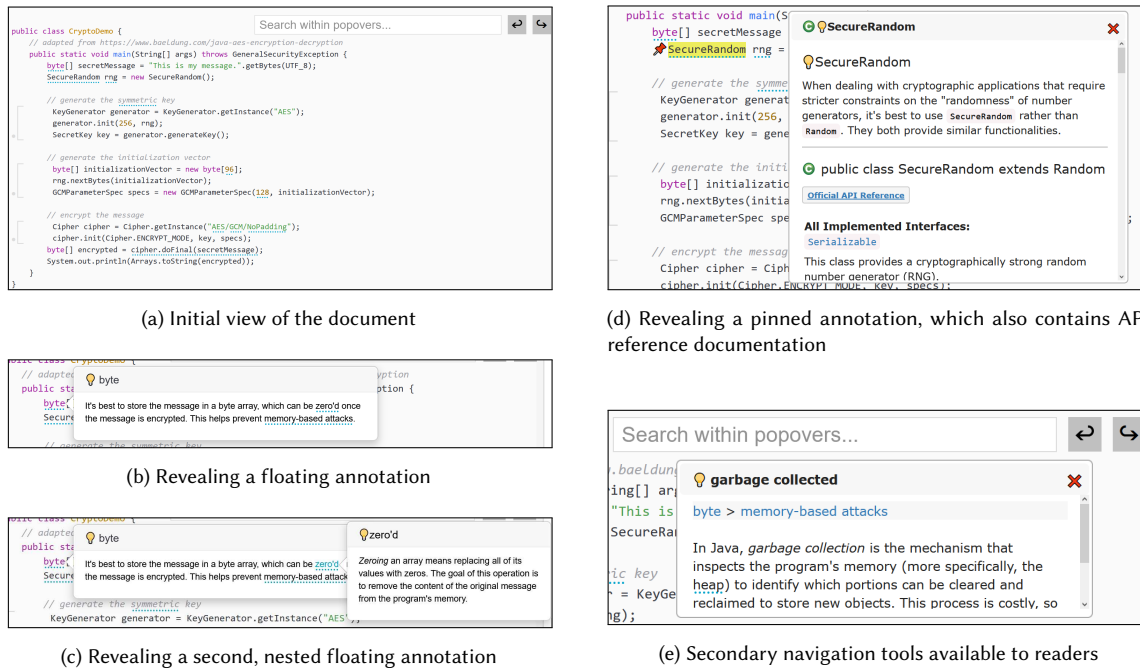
public class CryptoDemo {
// adapted from https://www.baeldung.com/java-aes-encryption-decryption
public static void main(String[] args) throws GeneralSecurityException {
byte[] secretMessage = "This is my message.".getBytes(UTF_8);
SecureRandom rng = new SecureRandom();

// generate the symmetric key
KeyGenerator generator = KeyGenerator.getInstance("AES");
generator.init(256, rng);
SecretKey key = generator.generateKey();

// generate the initialization vector
byte[] initializationVector = new byte[96];
rng.nextBytes(initializationVector);
GCMParameterSpec specs = new GCMParameterSpec(128, initializationVector);

// encrypt the message
Cipher cipher = Cipher.getInstance("AES/GCM/NoPadding");
cipher.init(Cipher.ENCRYPT_MODE, key, specs);
byte[] encrypted = cipher.doFinal(secretMessage);
System.out.println(Arrays.toString(encrypted));
}
}

Search within popovers...

(a) Initial view of the document

public class CryptoDemo {
// adapted
public sta
byte[
Secure
// generate the symmetric key
byte
It's best to store the message in a byte array, which can be zero'd once the message is encrypted. This helps prevent memory-based attacks.
yption
ption {

(b) Revealing a floating annotation

public class CryptoDemo {
// adapted
public sta
byte[
Secure
// generate the symmetric key
KeyGenerator generator = KeyGenerator.getInstance("AES");
byte
It's best to store the message in a byte array, which can be zero'd once the message is encrypted. This helps prevent memory-based attack
zero'd
Zeroing an array means replacing all of its values with zeros. The goal of this operation is to remove the content of the original message from the program's memory.

(c) Revealing a second, nested floating annotation

public static void main(S
byte[] secretMessage
SecureRandom rng =
// generate the symme
KeyGenerator generat
generator.init(256,
SecretKey key = gene
// generate the initi
byte[] initializatio
rng.nextBytes(initia
GCMParameterSpec spe
// encrypt the messag
Cipher cipher = Ciph
cipher.init(Cipher.ENCRYPT_MODE, key, specs);

SecureRandom
SecureRandom
When dealing with cryptographic applications that require stricter constraints on the "randomness" of number generators, it's best to use SecureRandom rather than Random. They both provide similar functionalities.
public class SecureRandom extends Random
Official API Reference
All Implemented Interfaces:
Serializable
This class provides a cryptographically strong random number generator (RNG).

(d) Revealing a pinned annotation, which also contains API reference documentation

Search within popovers...
.baeldung
ing[] ar
"This is
SecureRa
ic key
r = KeyGe
ng);
garbage collected
byte > memory-based attacks
In Java, garbage collection is the mechanism that inspects the program's memory (more specifically, the heap) to identify which portions can be cleared and reclaimed to store new objects. This process is costly, so

(e) Secondary navigation tools available to readers